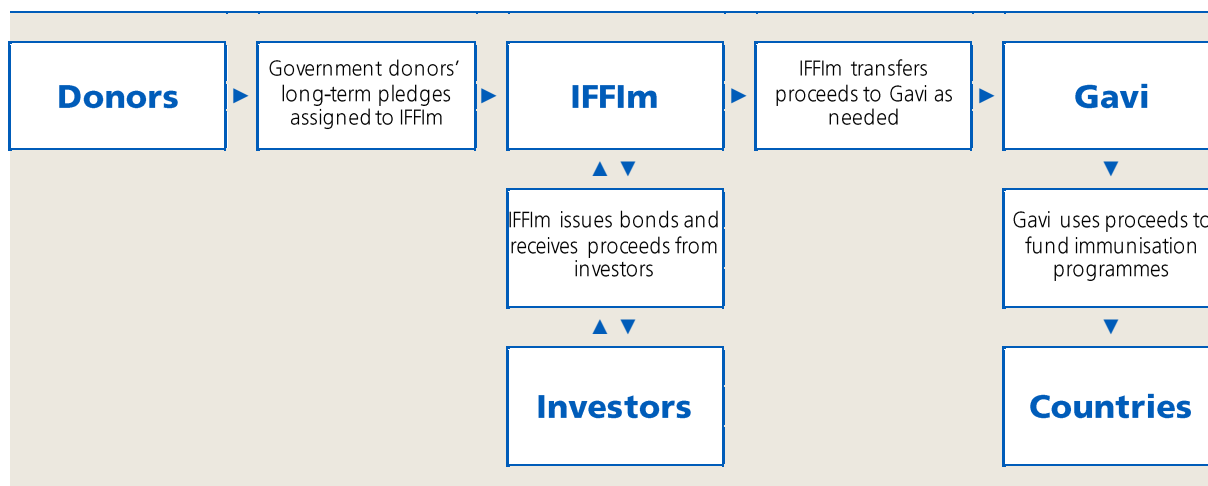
Donors

Government donors' long-term pledges assigned to IFFIm

IFFIm

IFFIm transfers proceeds to Gavi as needed

Gavi

IFFIm issues bonds and receives proceeds from investors

Gavi uses proceeds to fund immunisation programmes

Investors

Countries